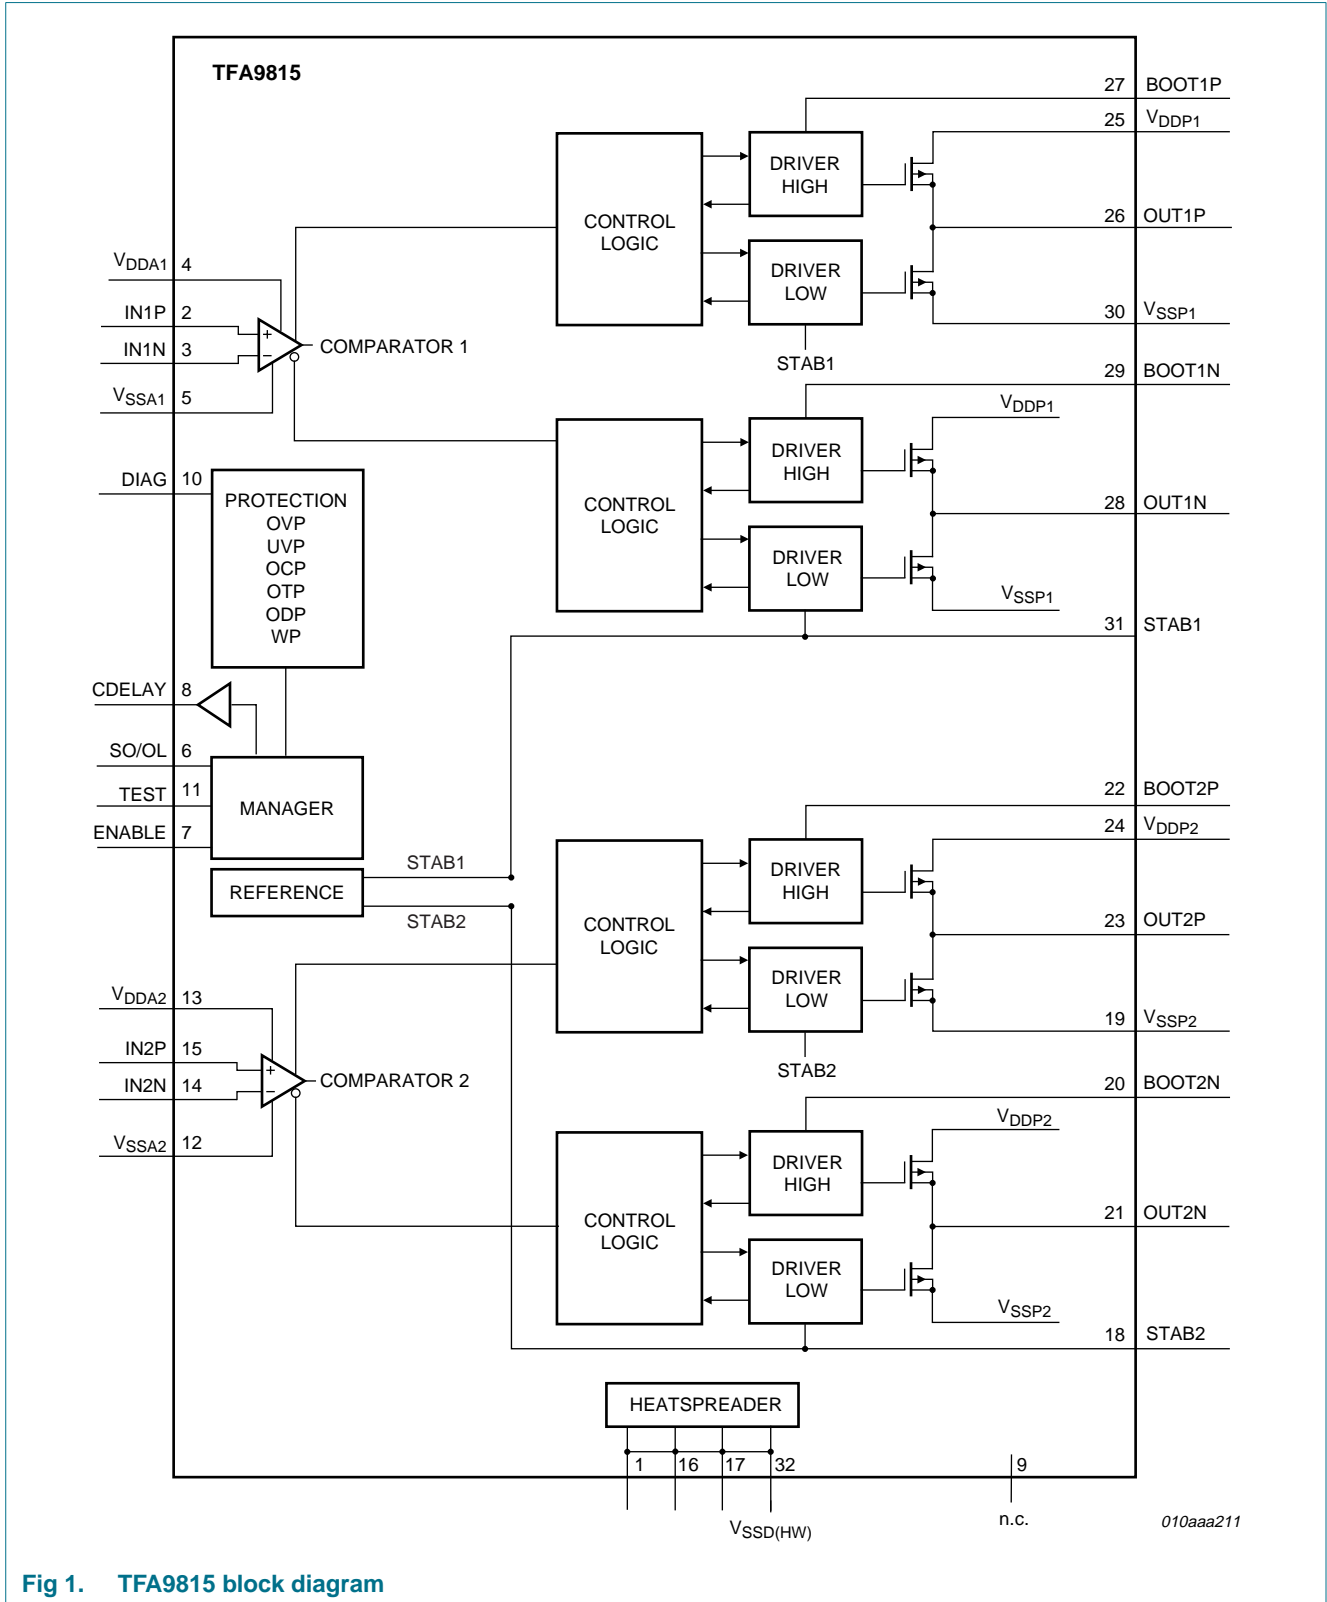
TFA9815

27 BOOT1P
25 $V_{DDP1}$
CONTROL LOGIC
DRIVER HIGH
DRIVER LOW
26 OUT1P
30 $V_{SSP1}$
$V_{DDA1}$ 4
IN1P 2
IN1N 3
$V_{SSA1}$ 5
+
−
COMPARATOR 1
STAB1
29 BOOT1N
$V_{DDP1}$
CONTROL LOGIC
DRIVER HIGH
DRIVER LOW
28 OUT1N
$V_{SSP1}$
DIAG 10
PROTECTION
OVP
UVP
OCP
OTP
ODP
WP
31 STAB1
CDELAY 8
SO/OL 6
TEST 11
ENABLE 7
MANAGER
REFERENCE
STAB1
STAB2
22 BOOT2P
24 $V_{DDP2}$
CONTROL LOGIC
DRIVER HIGH
DRIVER LOW
23 OUT2P
19 $V_{SSP2}$
$V_{DDA2}$ 13
IN2P 15
IN2N 14
$V_{SSA2}$ 12
+
−
COMPARATOR 2
STAB2
20 BOOT2N
$V_{DDP2}$
CONTROL LOGIC
DRIVER HIGH
DRIVER LOW
21 OUT2N
$V_{SSP2}$
18 STAB2
HEATSPREADER
1 16 17 32
$V_{SSD(HW)}$
9
n.c.
010aaa211

Fig 1. TFA9815 block diagram